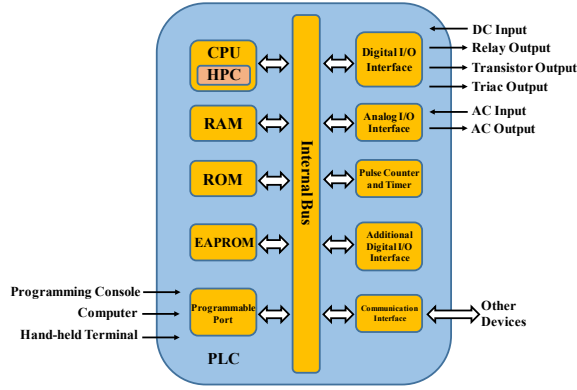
CPU
HPC
RAM
ROM
EAPROM
Programmable Port
Internal Bus
Digital I/O Interface
Analog I/O Interface
Pulse Counter and Timer
Additional Digital I/O Interface
Communication Interface
DC Input
Relay Output
Transistor Output
Triac Output
AC Input
AC Output
Other Devices
Programming Console
Computer
Hand-held Terminal
PLC